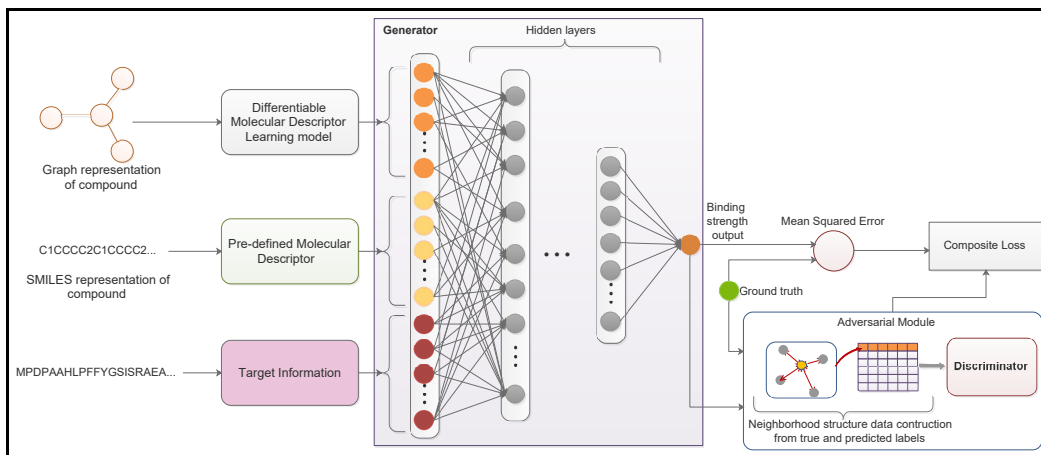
Generator

Hidden layers

Graph representation of compound

Differentiable Molecular Descriptor Learning model

C1CCCC2C1CCCC2...

SMILES representation of compound

Pre-defined Molecular Descriptor

MPDPAAHLPFFYGSISRAEA...

Target Information

Binding strength output

Mean Squared Error

Composite Loss

Ground truth

Adversarial Module

Discriminator

Neighborhood structure data contruction from true and predicted labels